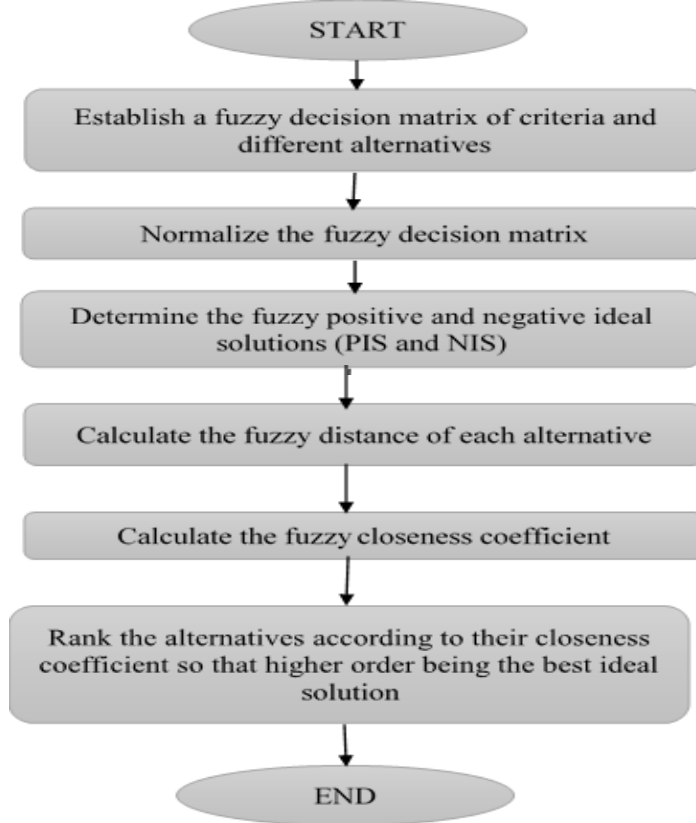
START

Establish a fuzzy decision matrix of criteria and different alternatives

Normalize the fuzzy decision matrix

Determine the fuzzy positive and negative ideal solutions (PIS and NIS)

Calculate the fuzzy distance of each alternative

Calculate the fuzzy closeness coefficient

Rank the alternatives according to their closeness coefficient so that higher order being the best ideal solution

END